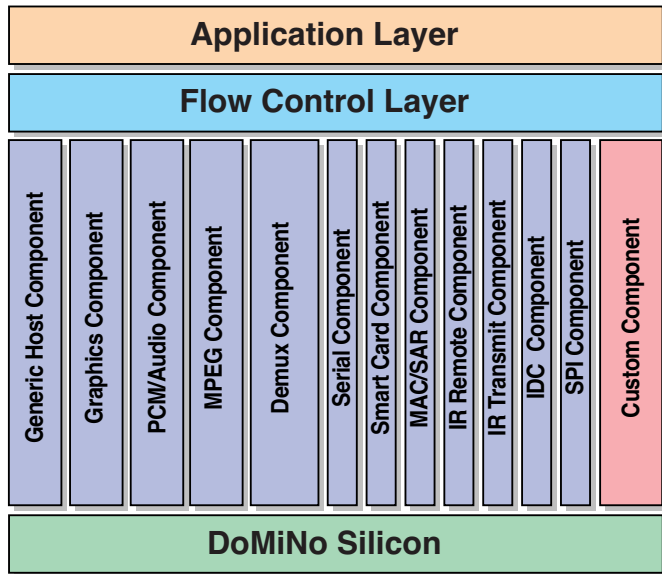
Application Layer

Flow Control Layer

Generic Host Component

Graphics Component

PCM/Audio Component

MPEG Component

Demux Component

Serial Component

Smart Card Component

MAC/SAR Component

IR Remote Component

IR Transmit Component

IDC Component

SPI Component

Custom Component

DoMiNo Silicon